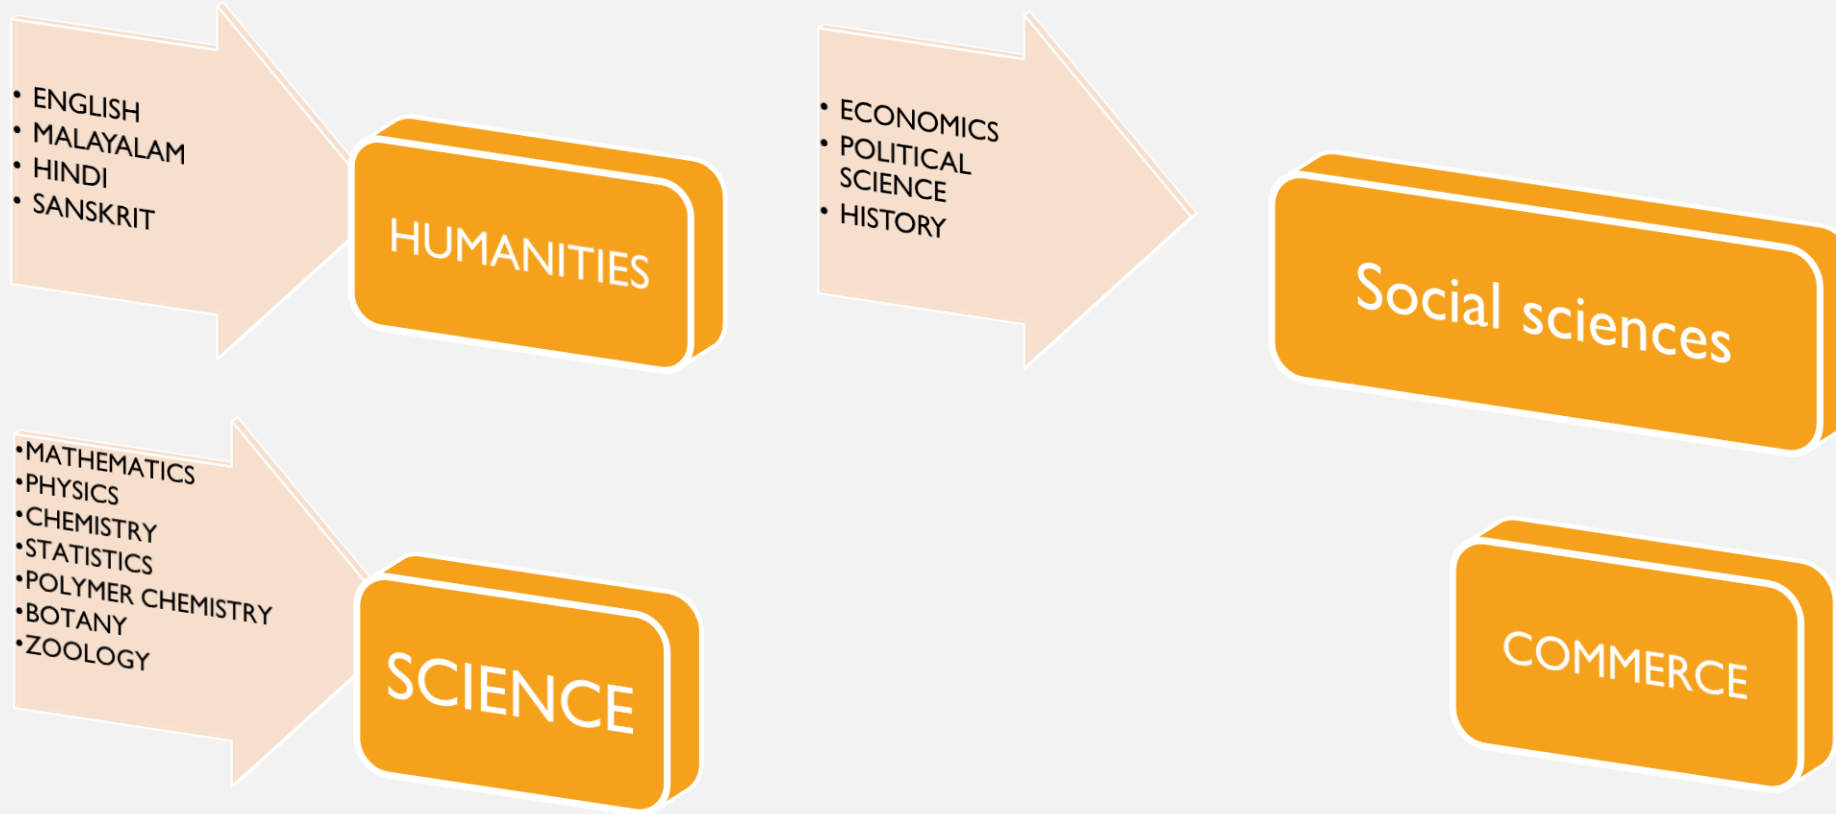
• ENGLISH
• MALAYALAM
• HINDI
• SANSKRIT

HUMANITIES

• ECONOMICS
• POLITICAL SCIENCE
• HISTORY

Social sciences

•MATHEMATICS
•PHYSICS
•CHEMISTRY
•STATISTICS
•POLYMER CHEMISTRY
•BOTANY
•ZOOLOGY

SCIENCE

COMMERCE